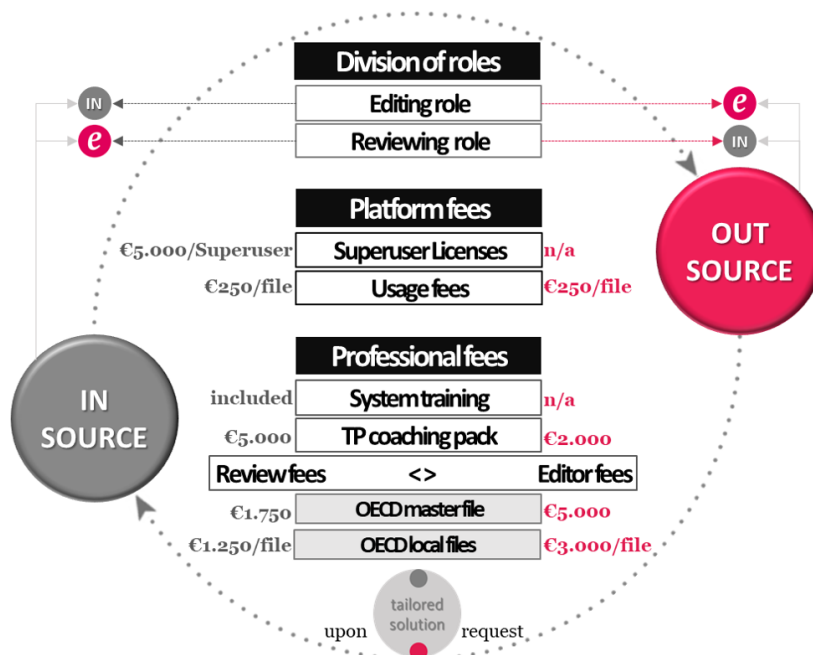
Division of roles

IN

Editing role

e

e

Reviewing role

IN

Platform fees

€5.000/Superuser

Superuser Licenses

n/a

€250/file

Usage fees

€250/file

OUT SOURCE

Professional fees

IN SOURCE

included

System training

n/a

€5.000

TP coaching pack

€2.000

Review fees <> Editor fees

€1.750

OECD master file

€5.000

€1.250/file

OECD local files

€3.000/file

upon

tailored solution

request